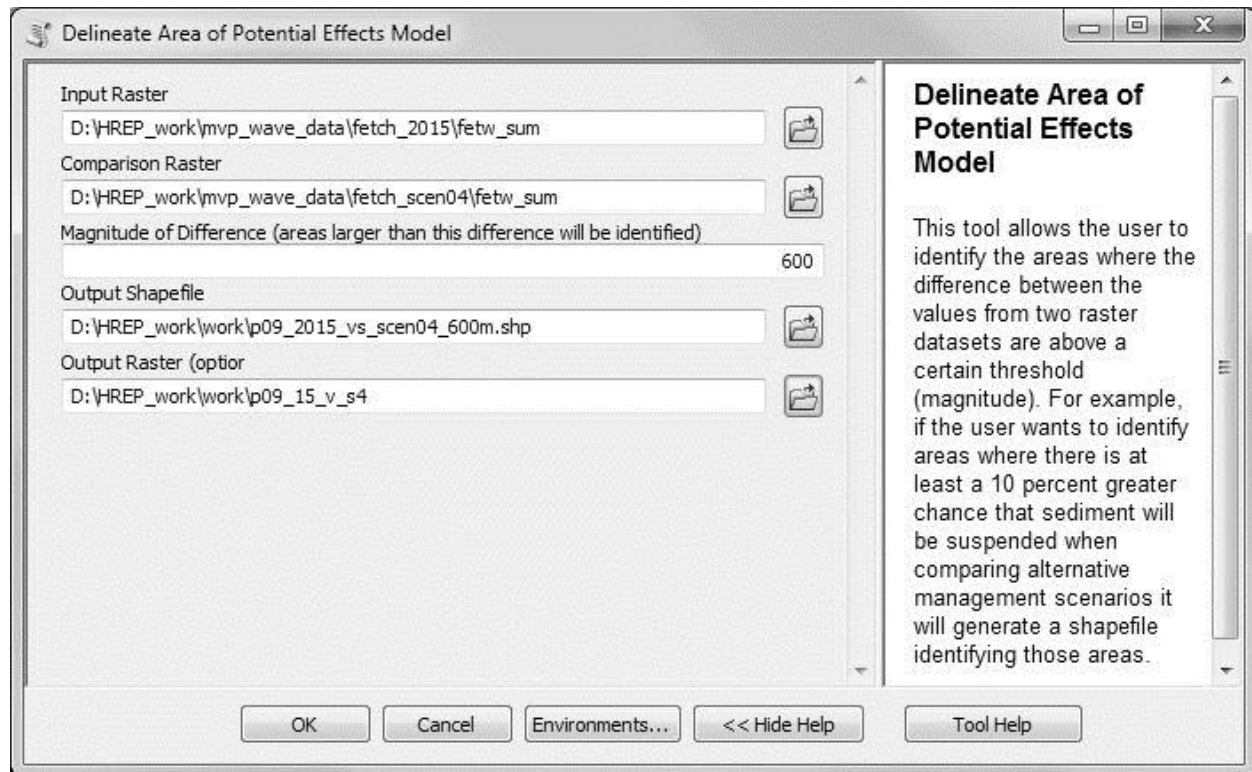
Delineate Area of Potential Effects Model

Input Raster

D:\HREP_work\mvp_wave_data\fetch_2015\fetw_sum

Comparison Raster

D:\HREP_work\mvp_wave_data\fetch_scen04\fetw_sum

Magnitude of Difference (areas larger than this difference will be identified)

600

Output Shapefile

D:\HREP_work\work\p09_2015_vs_scen04_600m.shp

Output Raster (optior

D:\HREP_work\work\p09_15_v_s4

Delineate Area of Potential Effects Model

This tool allows the user to identify the areas where the difference between the values from two raster datasets are above a certain threshold (magnitude). For example, if the user wants to identify areas where there is at least a 10 percent greater chance that sediment will be suspended when comparing alternative management scenarios it will generate a shapefile identifying those areas.

OK | Cancel | Environments... | << Hide Help | Tool Help